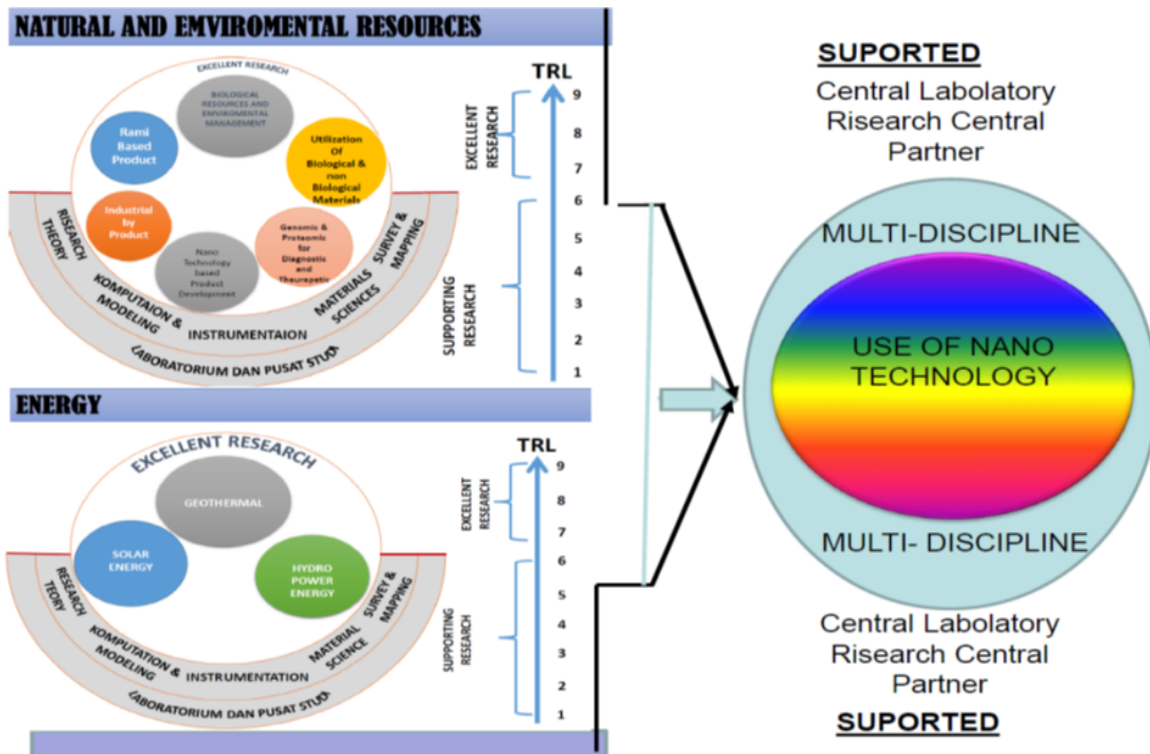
NATURAL AND EMVIROMENTAL RESOURCES

EXCELLENT RESEARCH

BIOLOGICAL RESOURCES AND ENVIRONMENTAL MANAGEMENT

Rami Based Product

Utilization Of Biological & non Biological Materials

Industrial by Product

Nano Technology based Product Development

Genomic & Proteomic for Diagnostic and Theurepetic

RESEARCH THEORY

KOMPUTAION & MODELING

INSTRUMENTAION

MATERIALS SCIENCES

SURVEY & MAPPING

LABORATORIUM DAN PUSAT STUDI

TRL

EXCELLENT RESEARCH

SUPPORTING RESEARCH

9
8
7
6
5
4
3
2
1

ENERGY

EXCELLENT RESEARCH

GEOTHERMAL

SOLAR ENERGY

HYDRO POWER ENERGY

RESEARCH THEORY

KOMPUTATION & MODELING

INSTRUMENTATION

MATERIAL SCIENCE

SURVEY & MAPPING

LABORATORIUM DAN PUSAT STUDI

TRL

EXCELLENT RESEARCH

SUPPORTING RESEARCH

9
8
7
6
5
4
3
2
1

SUPORTED

Central Labolatory
Risearch Central
Partner

MULTI-DISCIPLINE

USE OF NANO TECHNOLOGY

MULTI- DISCIPLINE

Central Labolatory
Risearch Central
Partner

SUPORTED